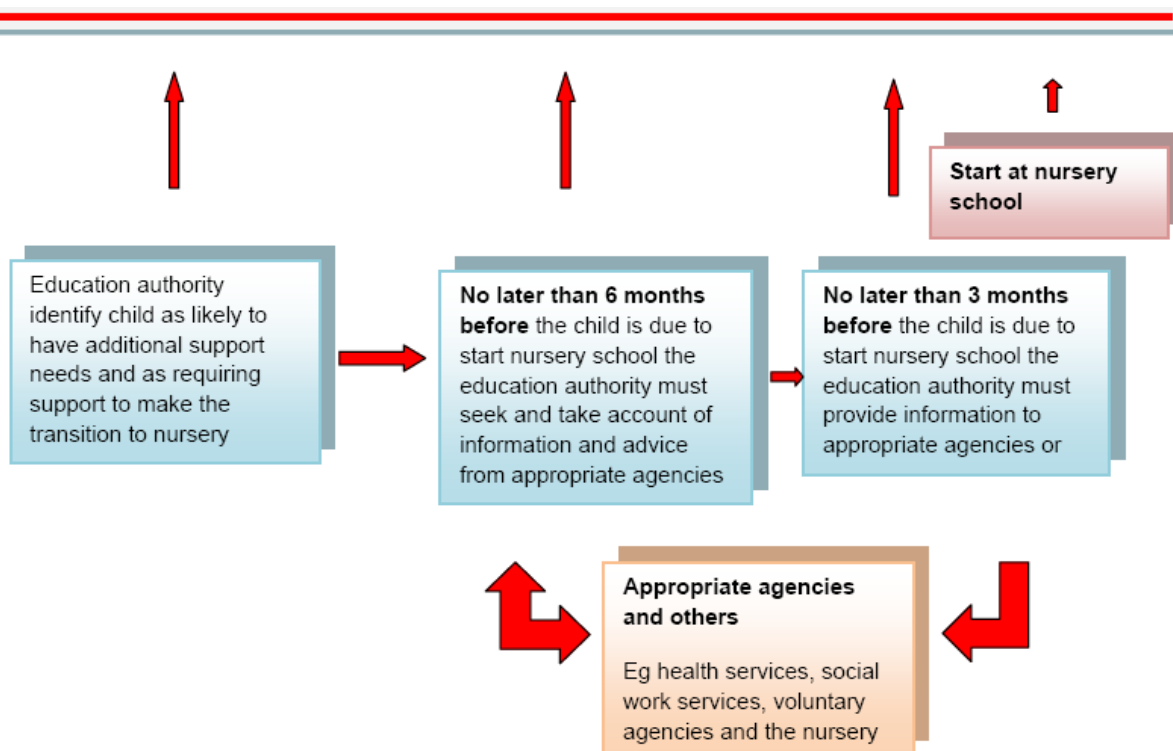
Start at nursery school

Education authority identify child as likely to have additional support needs and as requiring support to make the transition to nursery

**No later than 6 months before** the child is due to start nursery school the education authority must seek and take account of information and advice from appropriate agencies

**No later than 3 months before** the child is due to start nursery school the education authority must provide information to appropriate agencies or

**Appropriate agencies and others**

Eg health services, social work services, voluntary agencies and the nursery